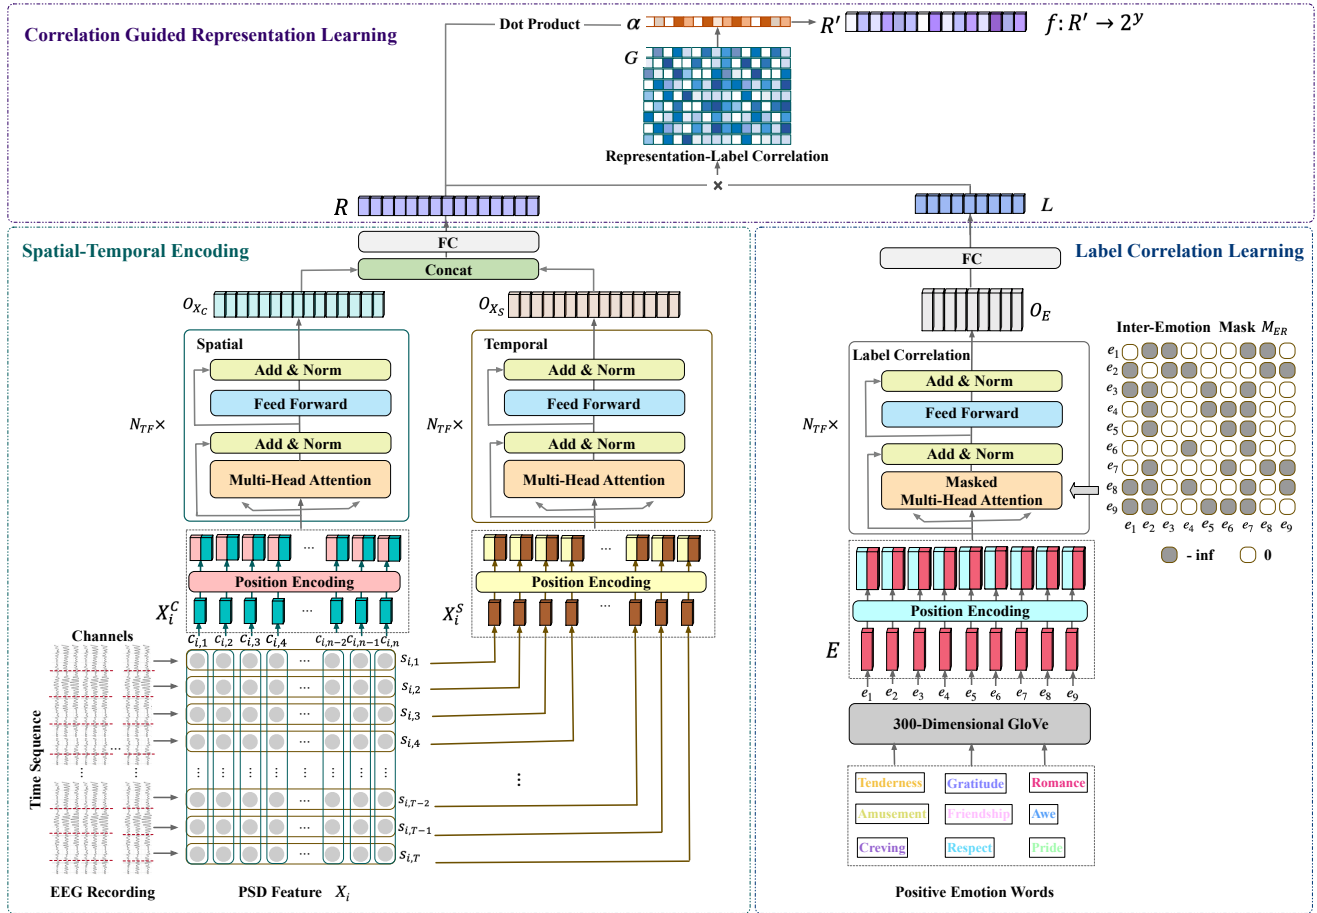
Correlation Guided Representation Learning

Dot Product $\alpha$ $R'$ $f: R' \rightarrow 2^{y}$

$G$

Representation-Label Correlation

$R$ × $L$

Spatial-Temporal Encoding

FC

Concat

$O_{X_C}$ $O_{X_S}$

Spatial

Add & Norm

Feed Forward

Add & Norm

Multi-Head Attention

$N_{TF}\times$

Temporal

Add & Norm

Feed Forward

Add & Norm

Multi-Head Attention

$N_{TF}\times$

Position Encoding

$X_i^C$

$c_{i,1}$ $c_{i,2}$ $c_{i,3}$ $c_{i,4}$ ... $c_{i,n-2}$ $c_{i,n-1}$ $c_{i,n}$

Position Encoding

$X_i^S$

Channels

Time Sequence

$s_{i,1}$ $s_{i,2}$ $s_{i,3}$ $s_{i,4}$ $s_{i,T-2}$ $s_{i,T-1}$ $s_{i,T}$

EEG Recording

PSD Feature $X_i$

Label Correlation Learning

FC

$O_E$

Label Correlation

Add & Norm

Feed Forward

Add & Norm

Masked Multi-Head Attention

$N_{TF}\times$

Inter-Emotion Mask $M_{ER}$

$e_1$ $e_2$ $e_3$ $e_4$ $e_5$ $e_6$ $e_7$ $e_8$ $e_9$

$e_1$ $e_2$ $e_3$ $e_4$ $e_5$ $e_6$ $e_7$ $e_8$ $e_9$

- inf 0

Position Encoding

$E$

$e_1$ $e_2$ $e_3$ $e_4$ $e_5$ $e_6$ $e_7$ $e_8$ $e_9$

300-Dimensional GloVe

Tenderness Gratitude Romance

Amusement Friendship Awe

Creving Respect Pride

Positive Emotion Words